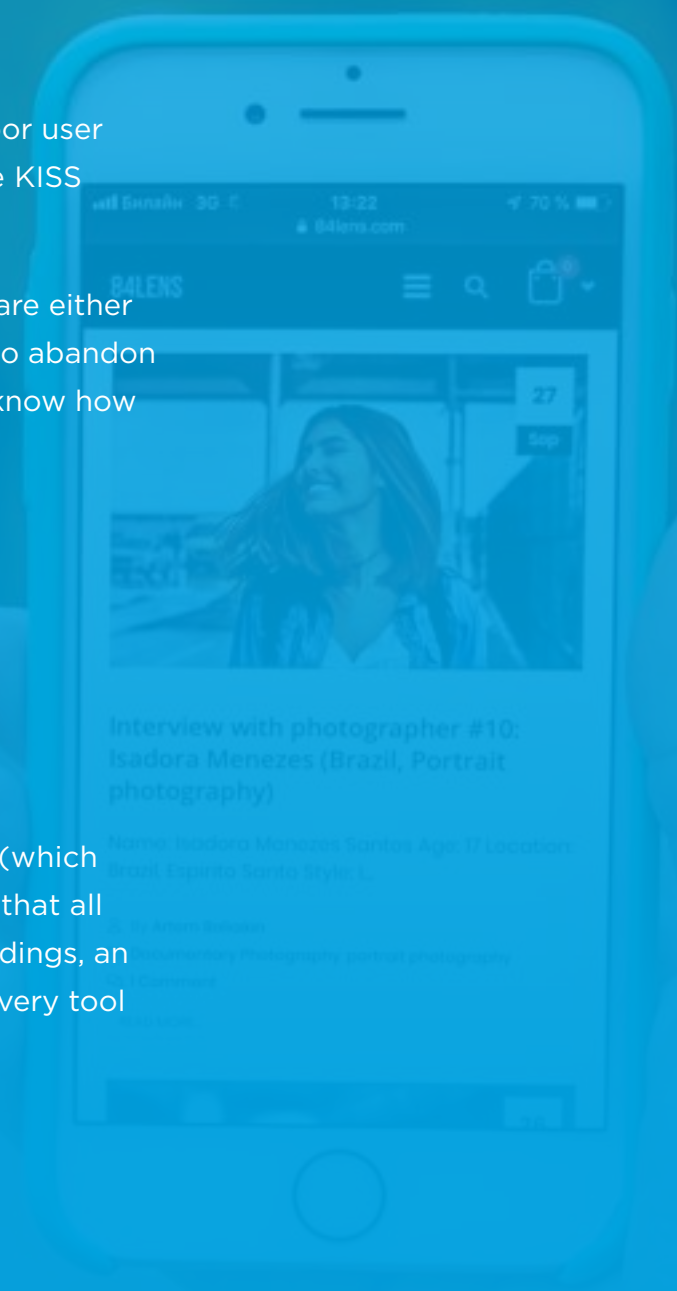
or user
e KISS

are either
o abandon
know how

(which
that all
dings, an
very tool

Билайн 3G
13:22
84lens.com
70 %
84LENS
0
27
Sep
Interview with photographer #10: Isadora Menezes (Brazil, Portrait photography)
Name: Isadora Menezes Santos Age: 17 Location: Brazil, Espirito Santo Style: L...
By Artem Bobolan
Documentary Photography, portrait photography
1 Comment
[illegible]